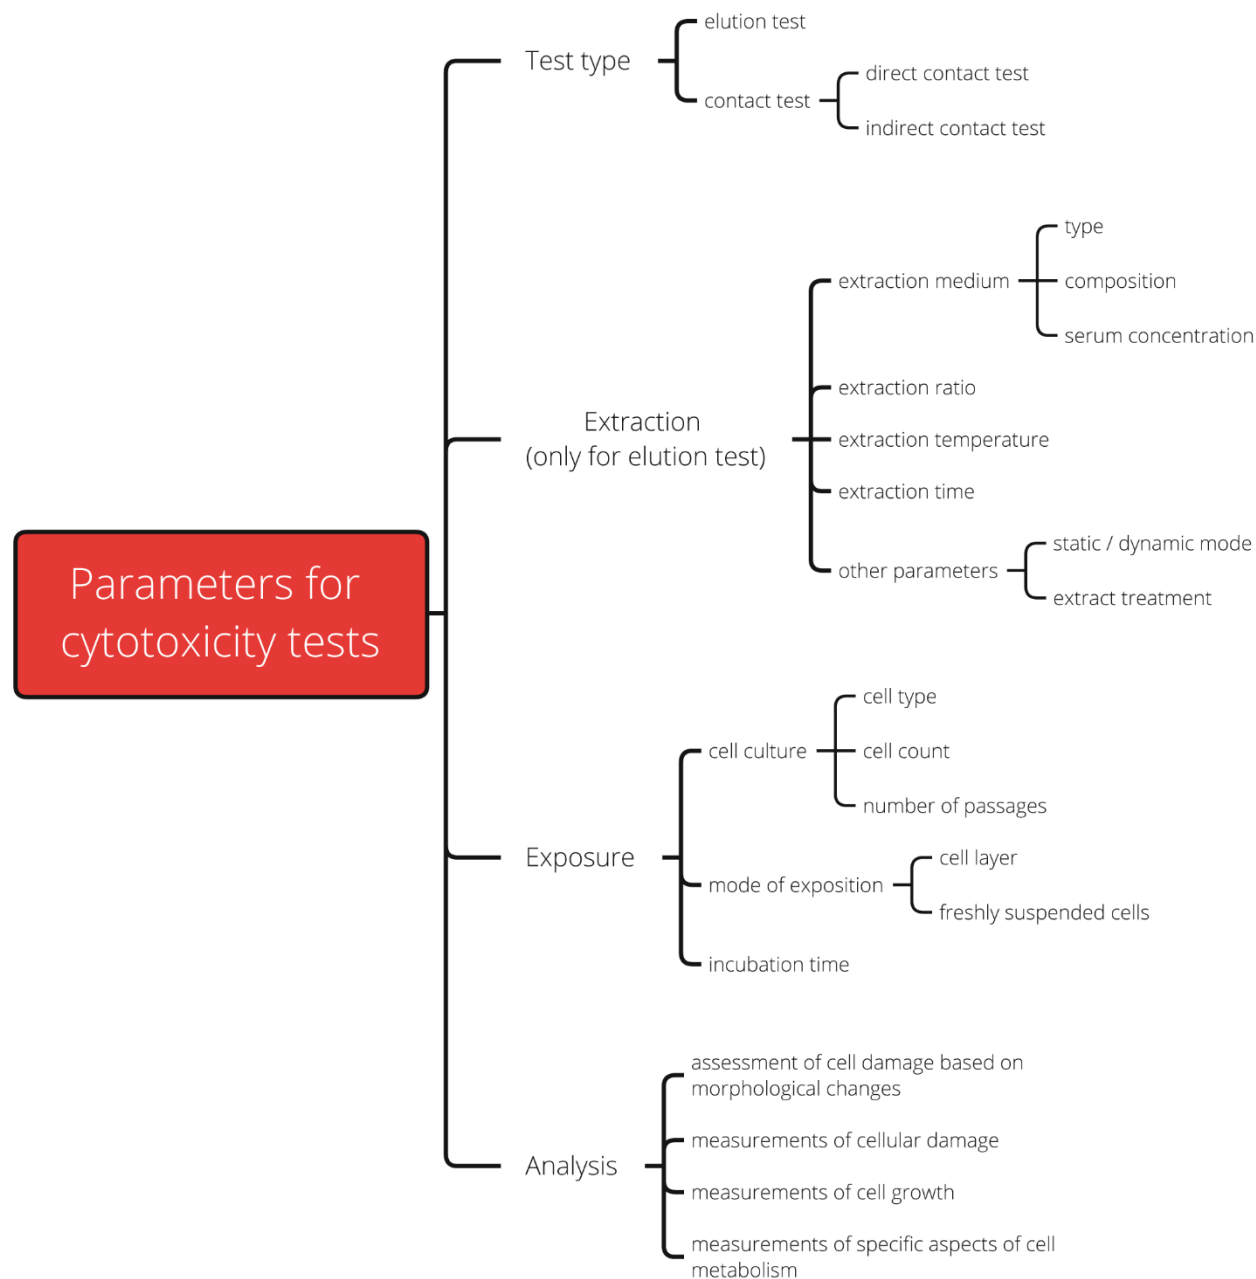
Parameters for cytotoxicity tests

Test type

elution test

contact test

direct contact test

indirect contact test

Extraction (only for elution test)

extraction medium

type

composition

serum concentration

extraction ratio

extraction temperature

extraction time

other parameters

static / dynamic mode

extract treatment

Exposure

cell culture

cell type

cell count

number of passages

mode of exposition

cell layer

freshly suspended cells

incubation time

Analysis

assessment of cell damage based on morphological changes

measurements of cellular damage

measurements of cell growth

measurements of specific aspects of cell metabolism